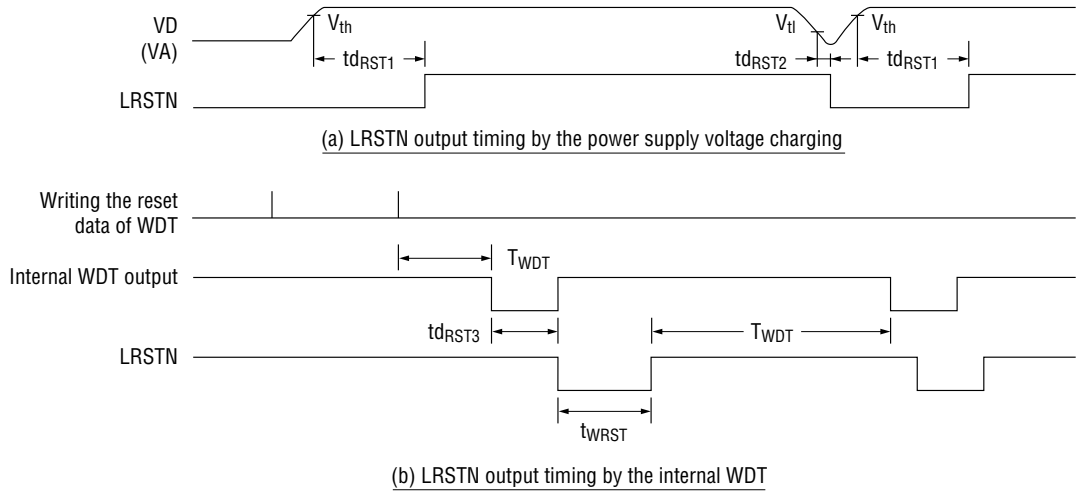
VD
(VA)

$V_{th}$

$td_{RST1}$

$V_{tl}$

$V_{th}$

$td_{RST2}$

$td_{RST1}$

LRSTN

(a) LRSTN output timing by the power supply voltage charging

Writing the reset data of WDT

$T_{WDT}$

Internal WDT output

$td_{RST3}$

$T_{WDT}$

LRSTN

$t_{WRST}$

(b) LRSTN output timing by the internal WDT